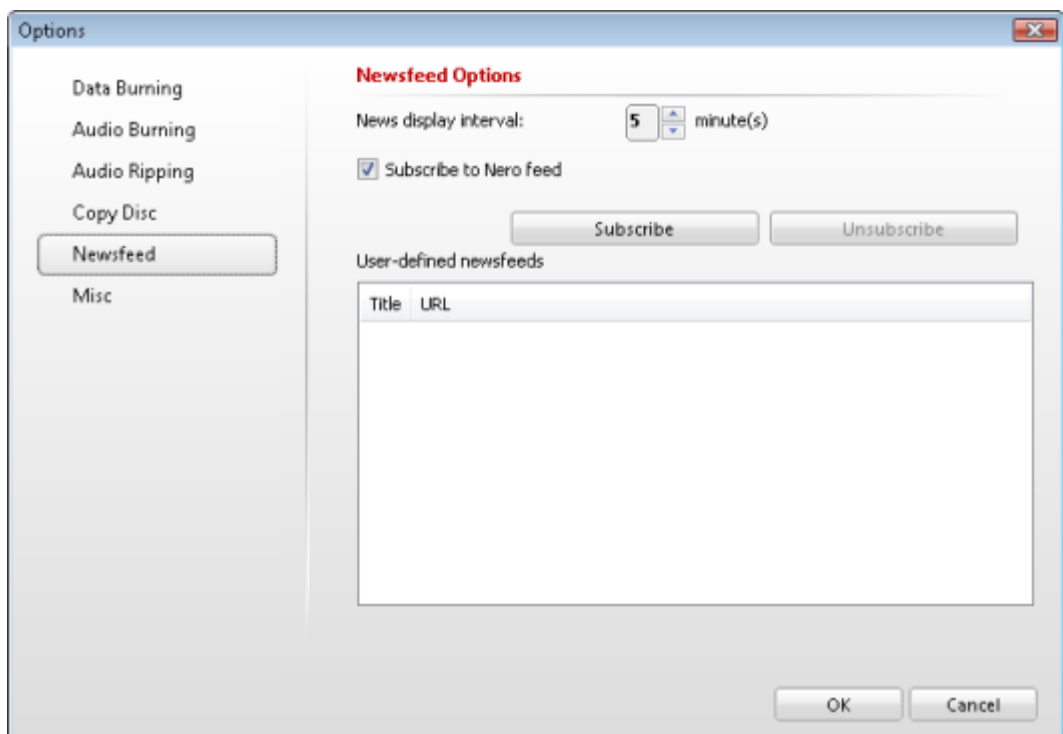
Options

Data Burning
Audio Burning
Audio Ripping
Copy Disc
Newsfeed
Misc

Newsfeed Options

News display interval: 5 minute(s)

Subscribe to Nero feed

Subscribe Unsubscribe

User-defined newsfeeds

| Title | URL |
|---|---|

OK Cancel